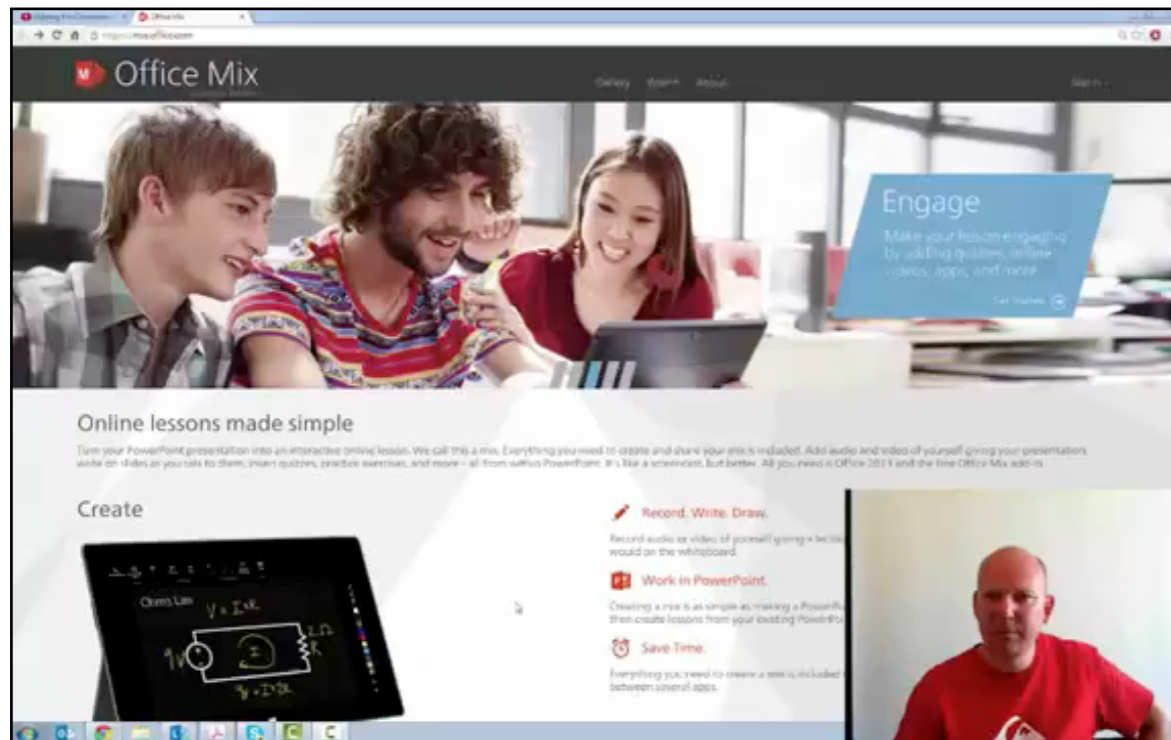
Office Mix

Gallery Watch About

Sign in

Engage

Make your lessons engaging by adding quizzes, online videos, apps, and more

Get Started

Online lessons made simple

Turn your PowerPoint presentation into an interactive online lesson. We call this a mix. Everything you need to create and share your mix is included. Add audio and video of yourself giving your presentation, write on slides as you talk to them, insert quizzes, practice exercises, and more – all from within PowerPoint. It's like a screencast, but better. All you need is Office 2013 and the free Office Mix add-in.

Create

Ohms Law $V = I \times R$

$2\Omega$

$R$

$I$

$V = I \times R$

Record. Write. Draw.

Record audio or video of yourself giving a lecture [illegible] would on the whiteboard.

Work in PowerPoint.

Creating a mix is as simple as making a PowerPo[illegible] then create lessons from your existing PowerPoi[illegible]

Save Time.

Everything you need to create a mix is included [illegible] between several apps.